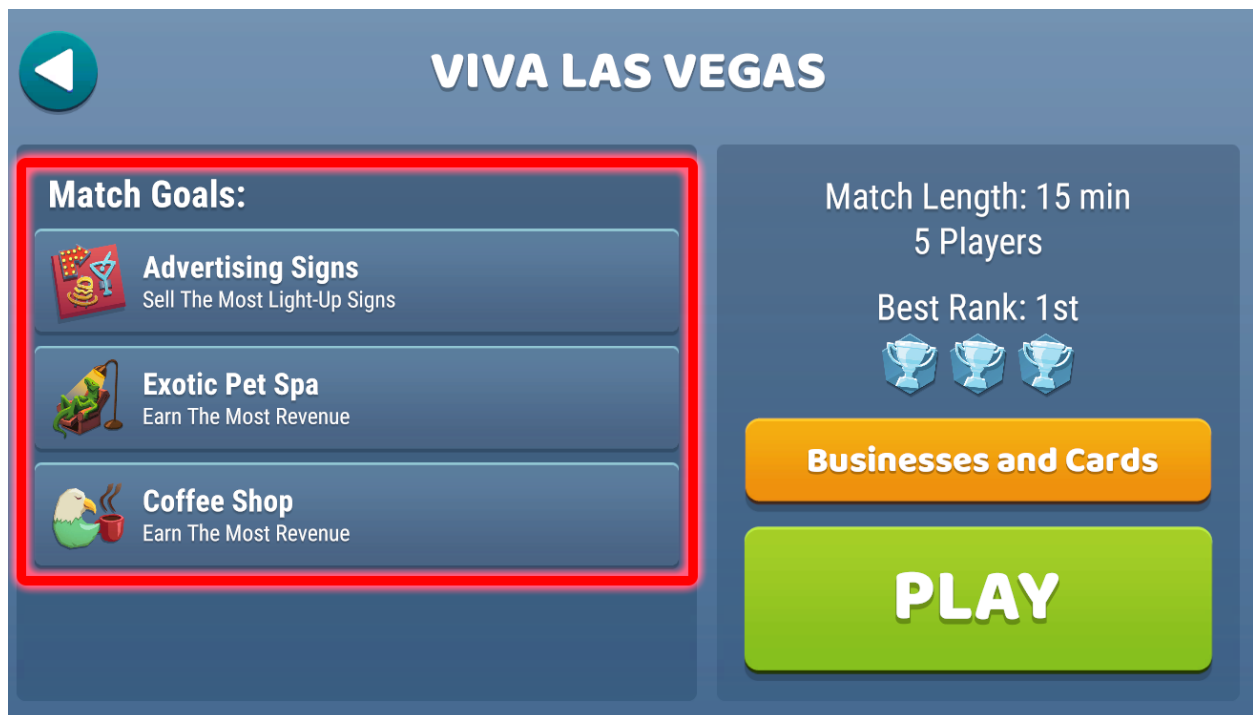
VIVA LAS VEGAS

Match Goals:

Advertising Signs
Sell The Most Light-Up Signs

Exotic Pet Spa
Earn The Most Revenue

Coffee Shop
Earn The Most Revenue

Match Length: 15 min
5 Players

Best Rank: 1st

Businesses and Cards

PLAY